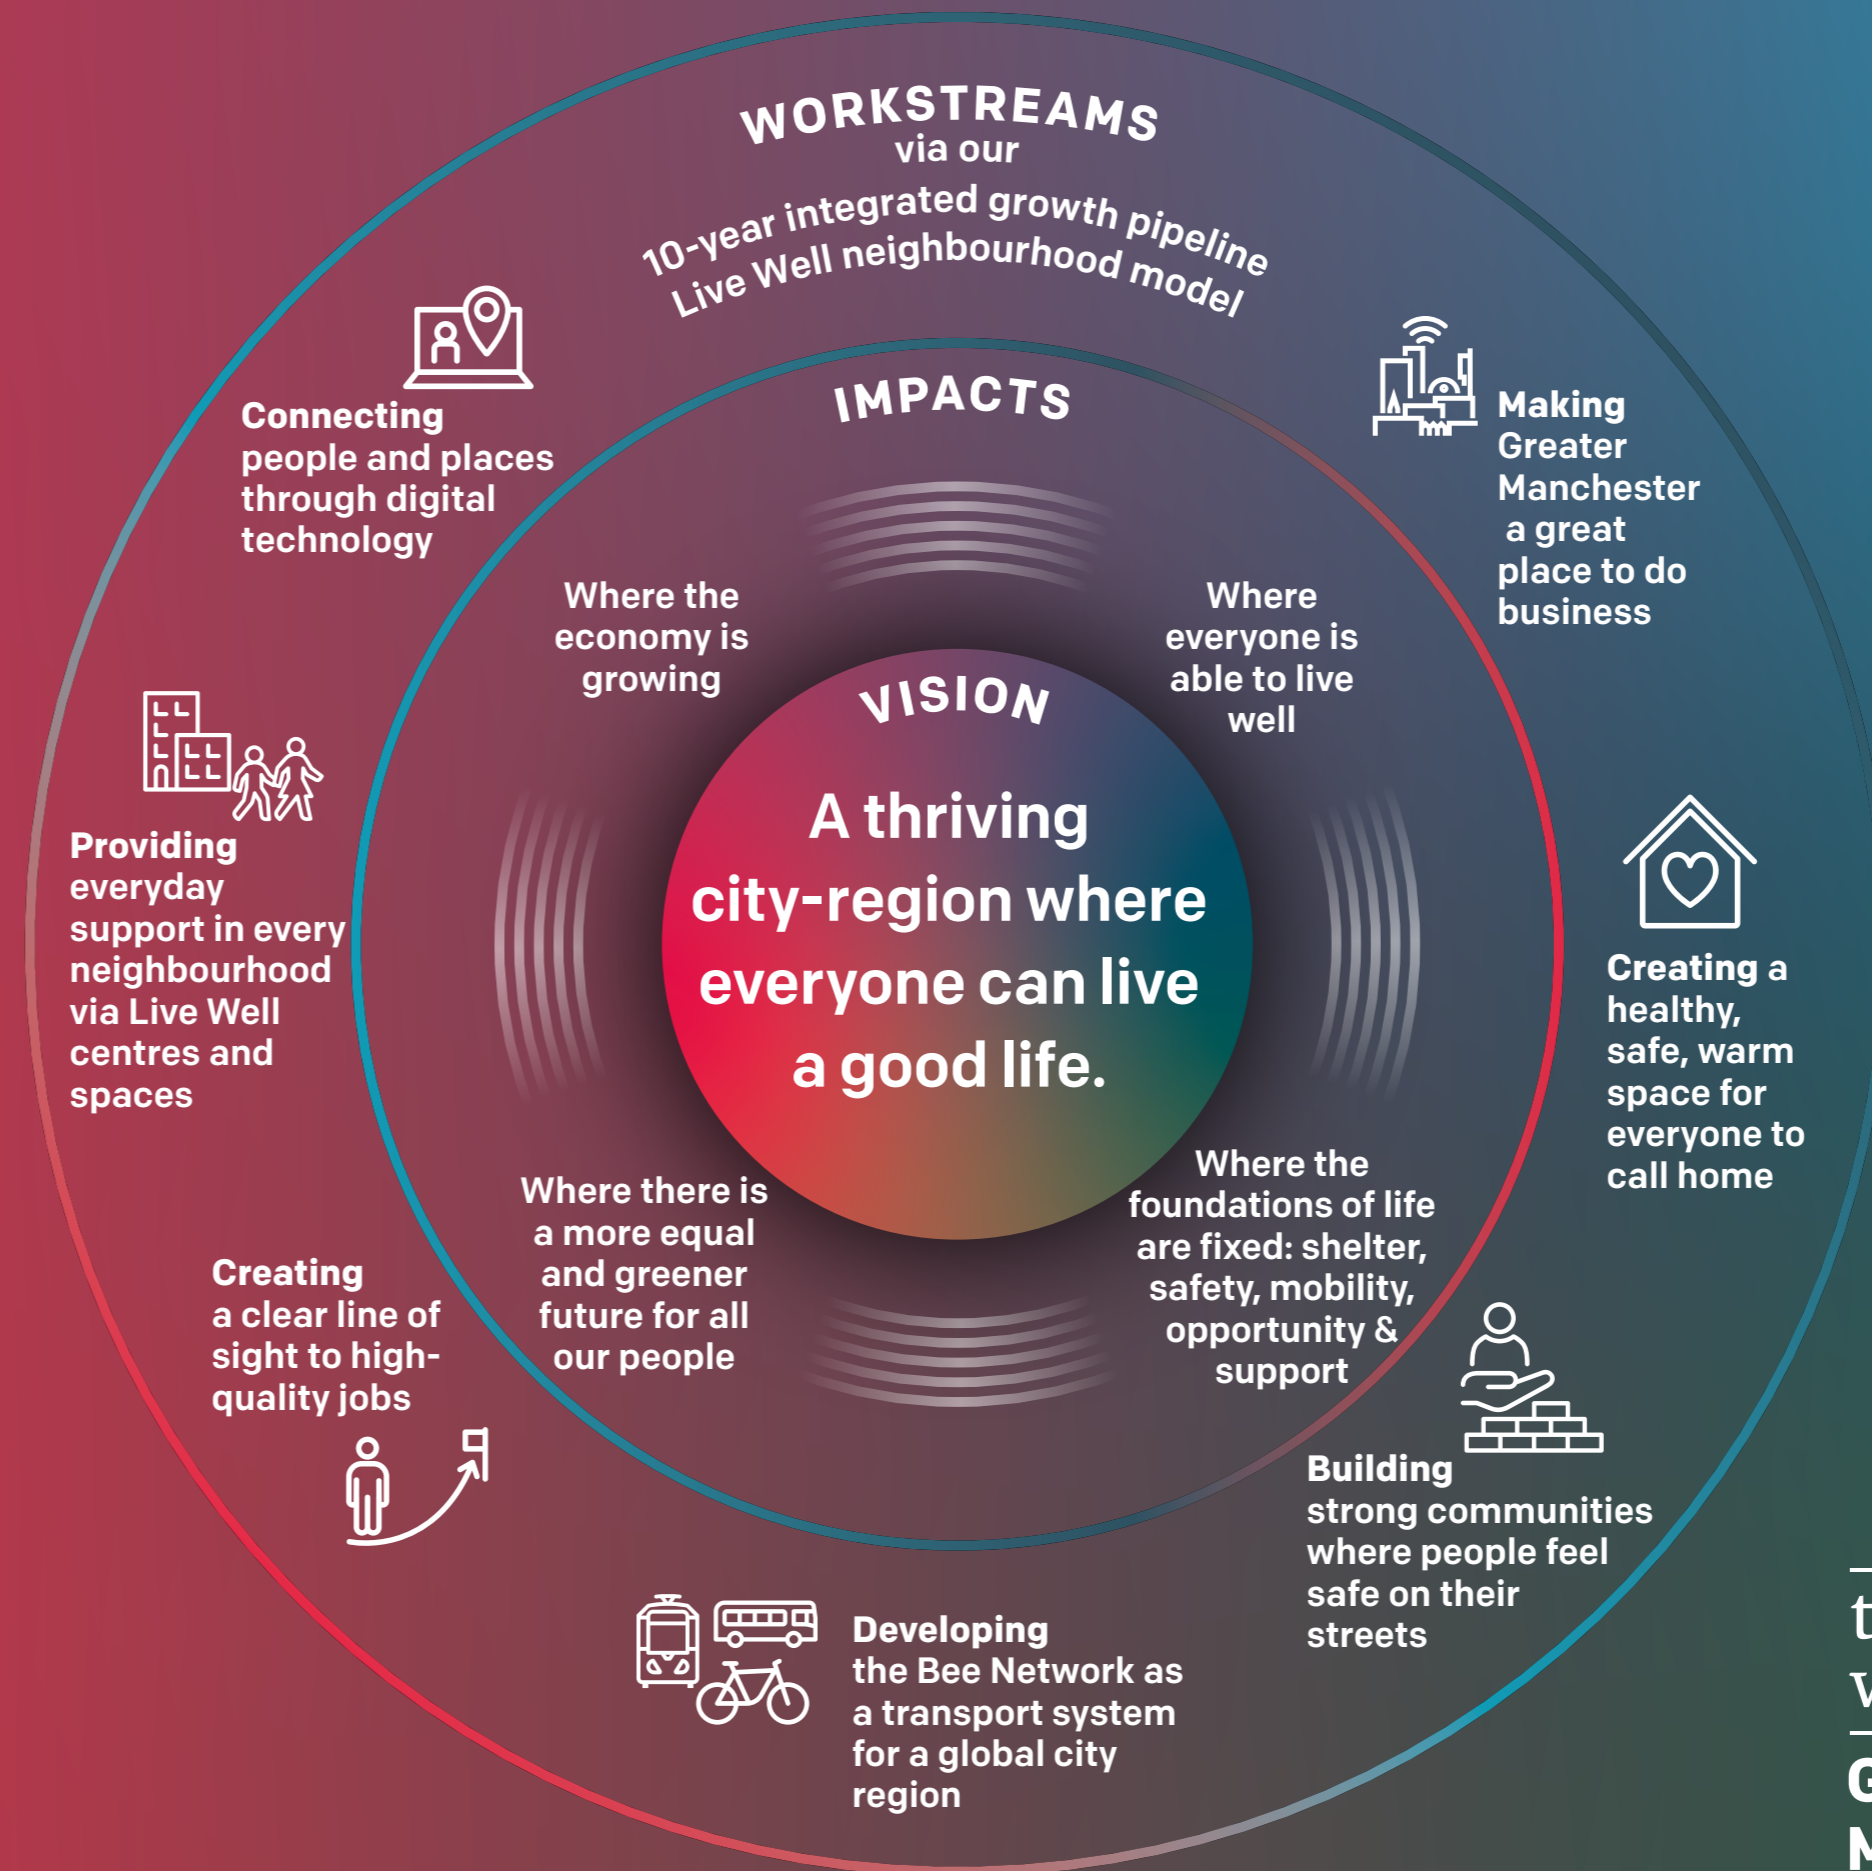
WORKSTREAMS
via our
10-year integrated growth pipeline
Live Well neighbourhood model

IMPACTS

VISION

A thriving city-region where everyone can live a good life.

Where the economy is growing

Where everyone is able to live well

Where there is a more equal and greener future for all our people

Where the foundations of life are fixed: shelter, safety, mobility, opportunity & support

Connecting people and places through digital technology

Making Greater Manchester a great place to do business

Providing everyday support in every neighbourhood via Live Well centres and spaces

Creating a healthy, safe, warm space for everyone to call home

Creating a clear line of sight to high-quality jobs

Building strong communities where people feel safe on their streets

Developing the Bee Network as a transport system for a global city region

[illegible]